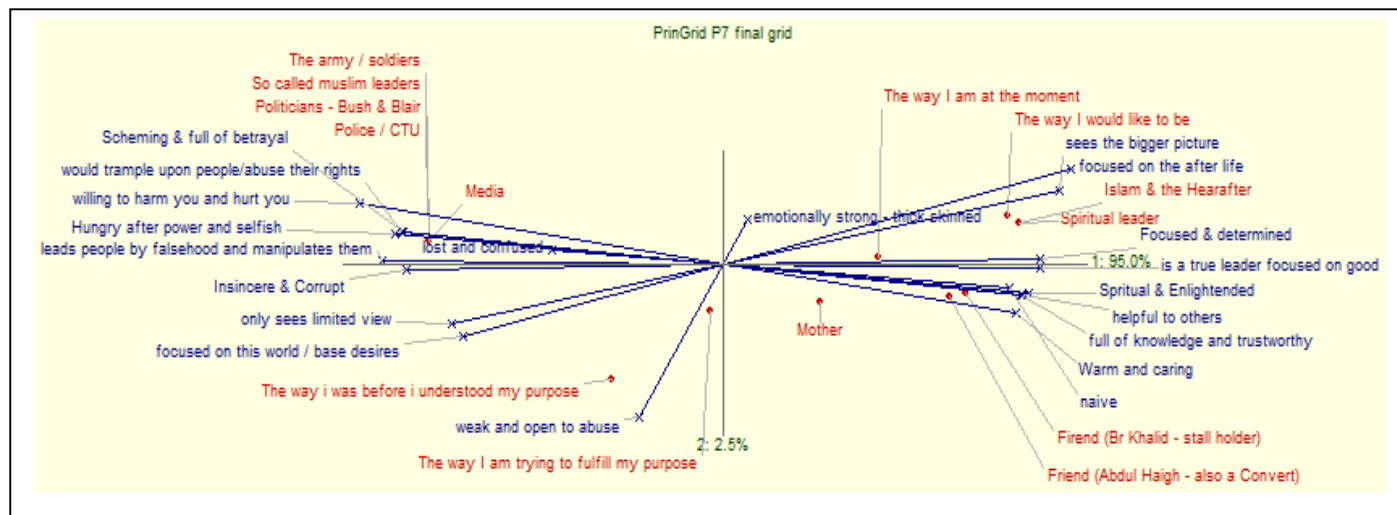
PrinGrid P7 final grid

The army / soldiers
So called muslim leaders
Politicians - Bush & Blair
Police / CTU
Scheming & full of betrayal
would trample upon people/abuse their rights
willing to harm you and hurt you
Media
Hungry after power and selfish
leads people by falsehood and manipulates them
lost and confused
Insincere & Corrupt
only sees limited view
focused on this world / base desires
The way i was before i understood my purpose
weak and open to abuse
2: 2.5%
The way I am trying to fulfill my purpose
emotionally strong - thick skinned
The way I am at the moment
The way I would like to be
sees the bigger picture
focused on the after life
Islam & the Hearafter
Spiritual leader
Focused & determined
1: 95.0%
is a true leader focused on good
Spritual & Enlightended
helpful to others
full of knowledge and trustworthy
Mother
Warm and caring
naive
Firend (Br Khalid - stall holder)
Friend (Abdul Haigh - also a Convert)